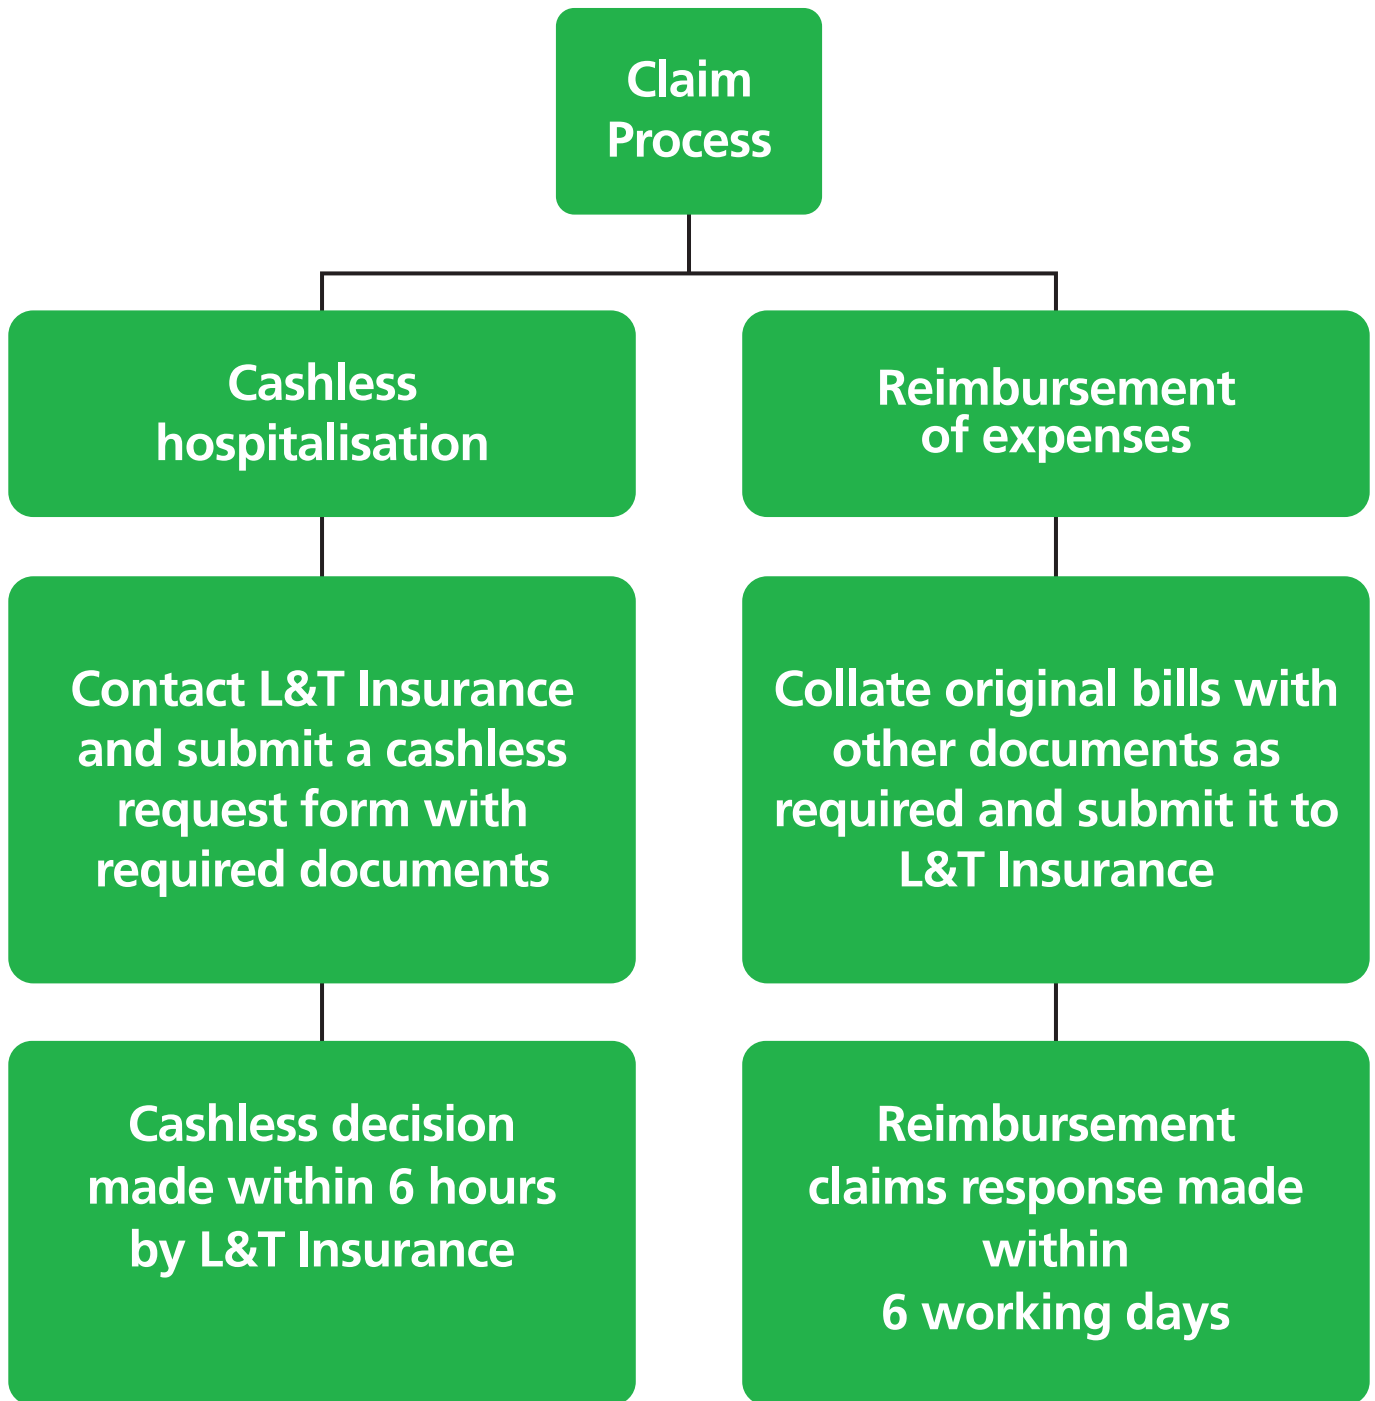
Claim Process

Cashless hospitalisation

Contact L&T Insurance and submit a cashless request form with required documents

Cashless decision made within 6 hours by L&T Insurance

Reimbursement of expenses

Collate original bills with other documents as required and submit it to L&T Insurance

Reimbursement claims response made within 6 working days